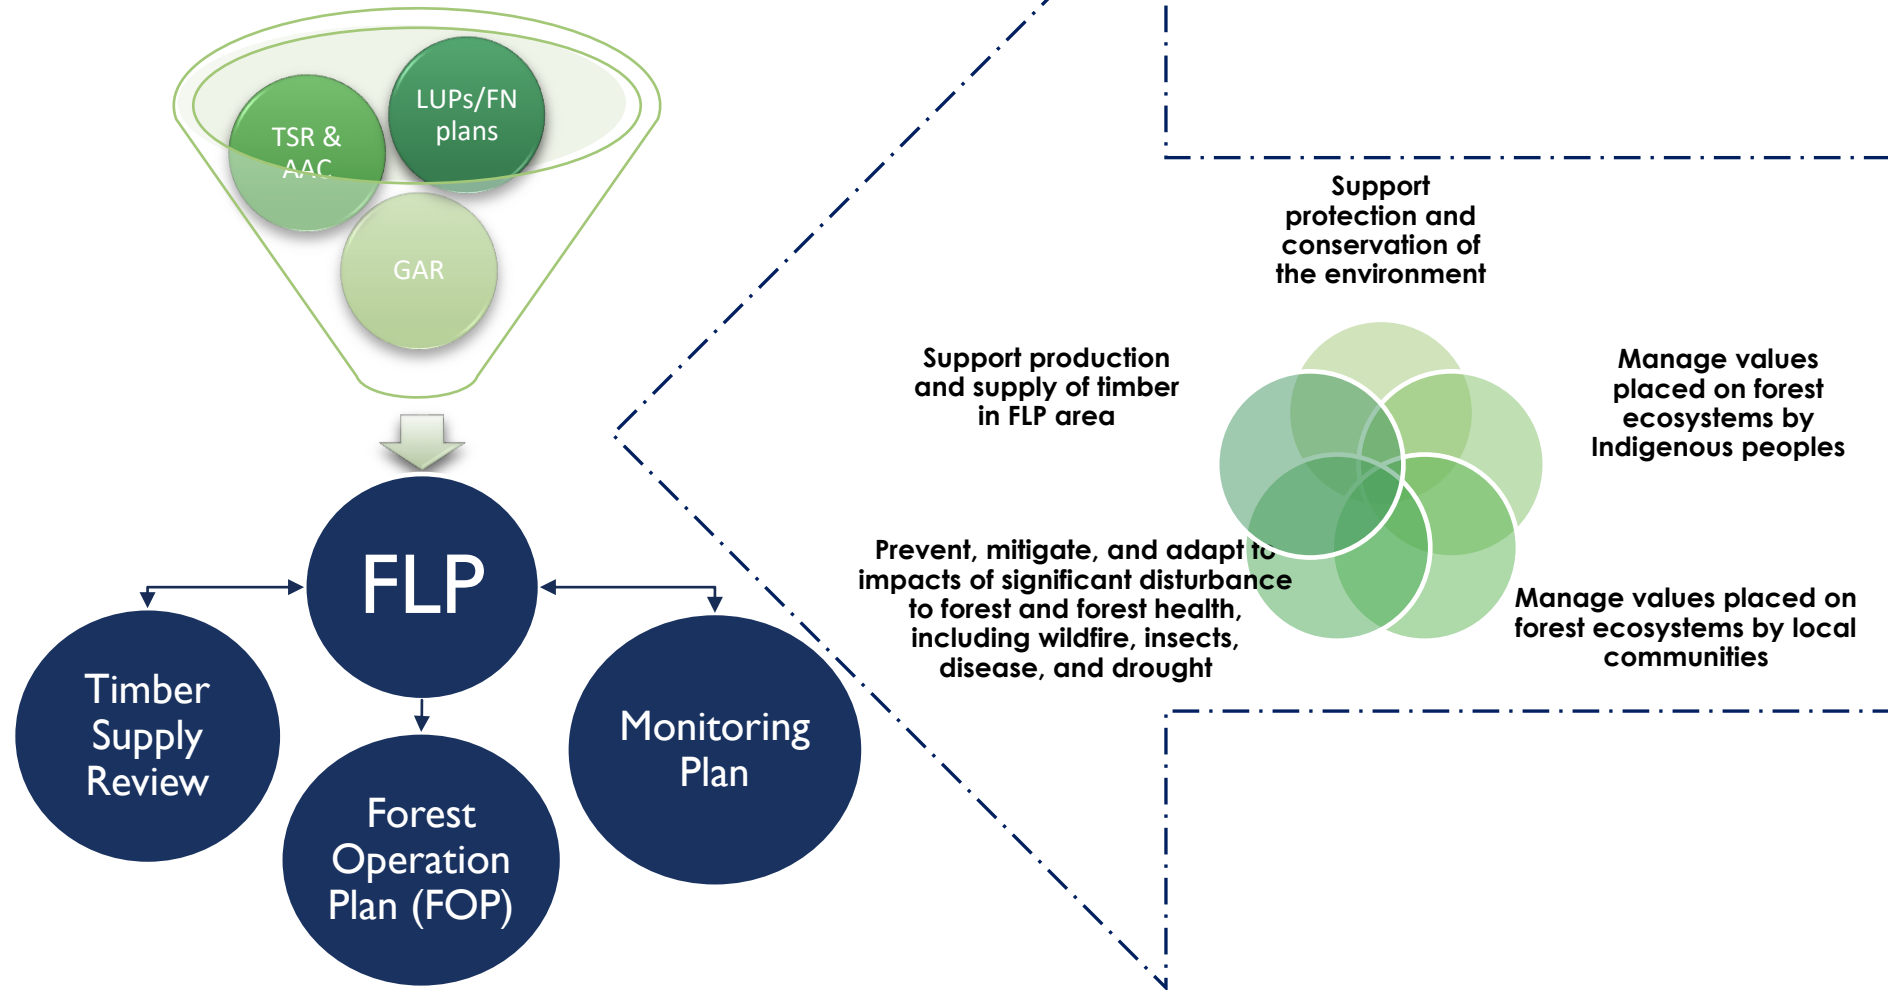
TSR & AAC

LUPs/FN plans

GAR

FLP

Timber Supply Review

Forest Operation Plan (FOP)

Monitoring Plan

Support protection and conservation of the environment

Support production and supply of timber in FLP area

Manage values placed on forest ecosystems by Indigenous peoples

Prevent, mitigate, and adapt to impacts of significant disturbance to forest and forest health, including wildfire, insects, disease, and drought

Manage values placed on forest ecosystems by local communities